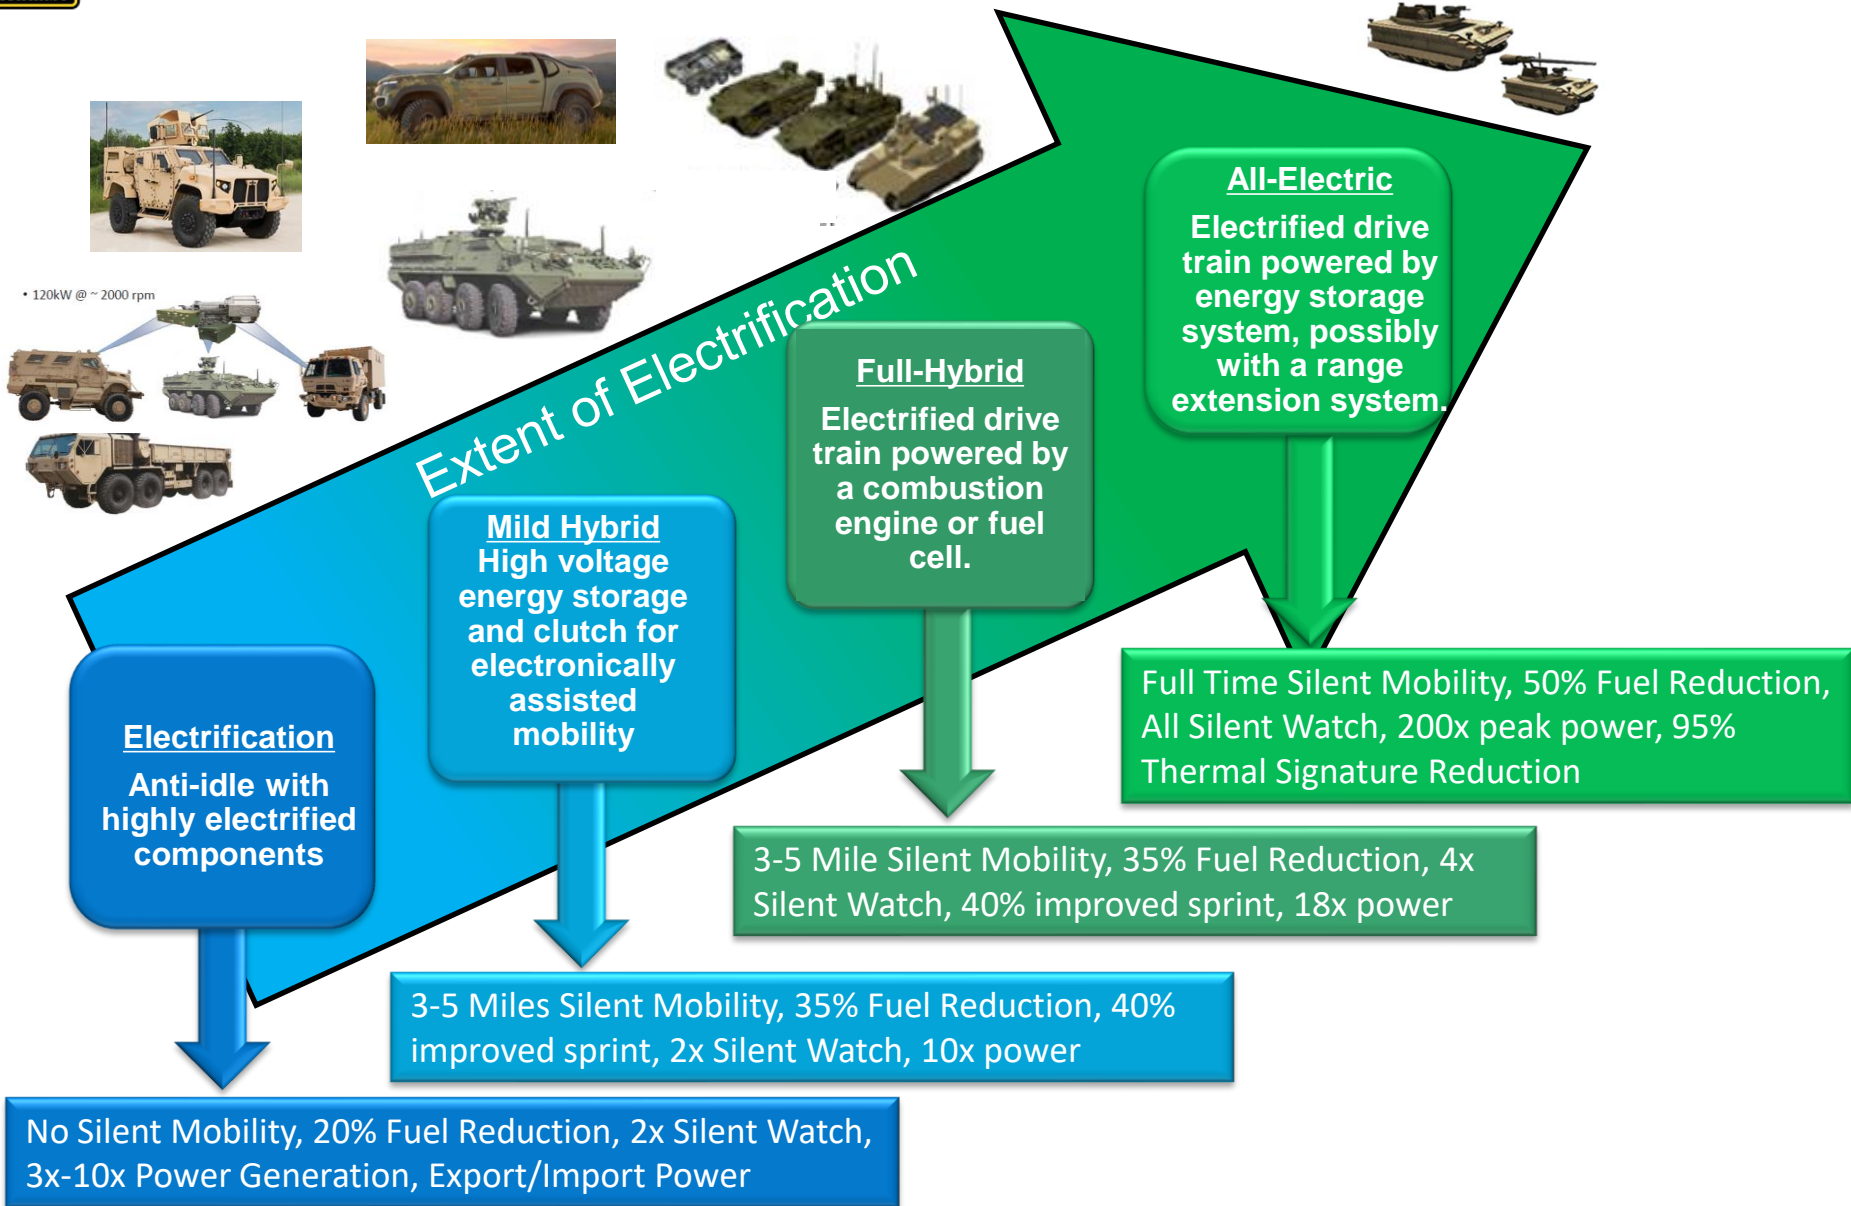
• 120kW @ ~ 2000 rpm

Extent of Electrification

Electrification
Anti-idle with highly electrified components

No Silent Mobility, 20% Fuel Reduction, 2x Silent Watch, 3x-10x Power Generation, Export/Import Power

Mild Hybrid
High voltage energy storage and clutch for electronically assisted mobility

3-5 Miles Silent Mobility, 35% Fuel Reduction, 40% improved sprint, 2x Silent Watch, 10x power

Full-Hybrid
Electrified drive train powered by a combustion engine or fuel cell.

3-5 Mile Silent Mobility, 35% Fuel Reduction, 4x Silent Watch, 40% improved sprint, 18x power

All-Electric
Electrified drive train powered by energy storage system, possibly with a range extension system.

Full Time Silent Mobility, 50% Fuel Reduction, All Silent Watch, 200x peak power, 95% Thermal Signature Reduction